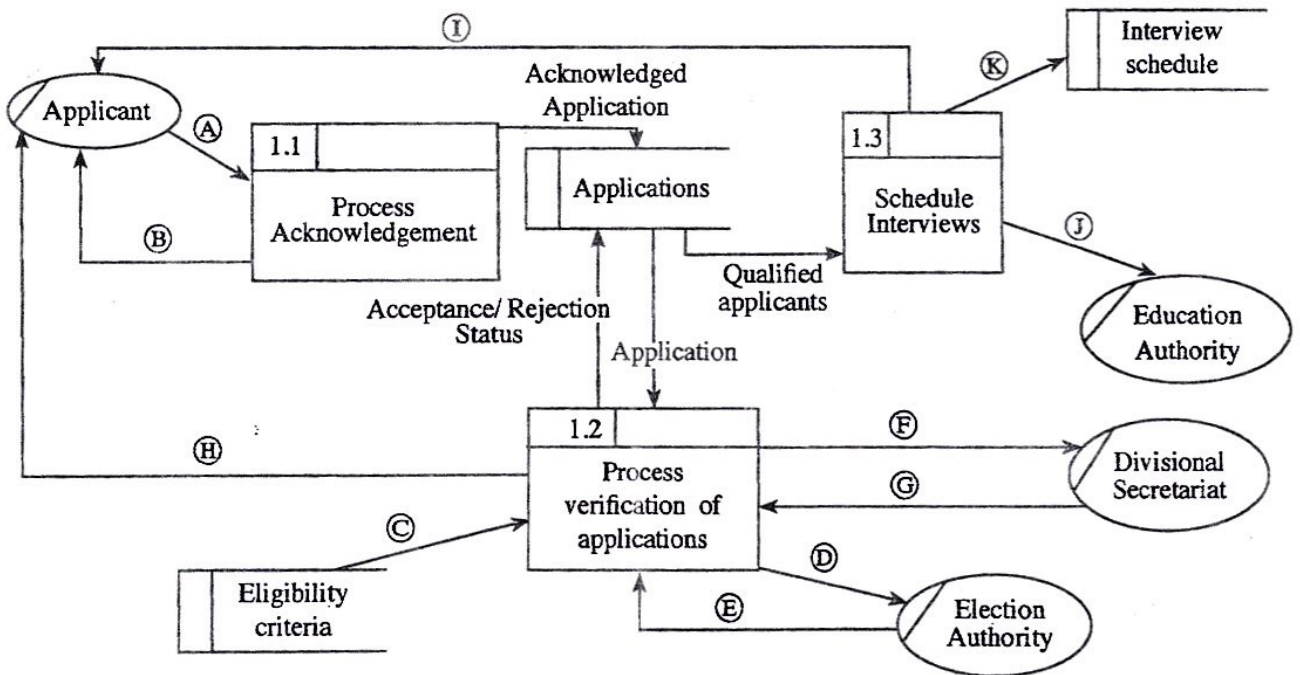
Ⓘ

Interview schedule

Applicant

Ⓐ

Acknowledged Application

Ⓚ

1.1

Process Acknowledgement

Ⓑ

Applications

1.3

Schedule Interviews

Ⓙ

Qualified applicants

Acceptance/ Rejection Status

Application

Education Authority

1.2

Process verification of applications

Ⓗ

Ⓕ

Ⓖ

Divisional Secretariat

Ⓒ

Ⓓ

Eligibility criteria

Ⓔ

Election Authority